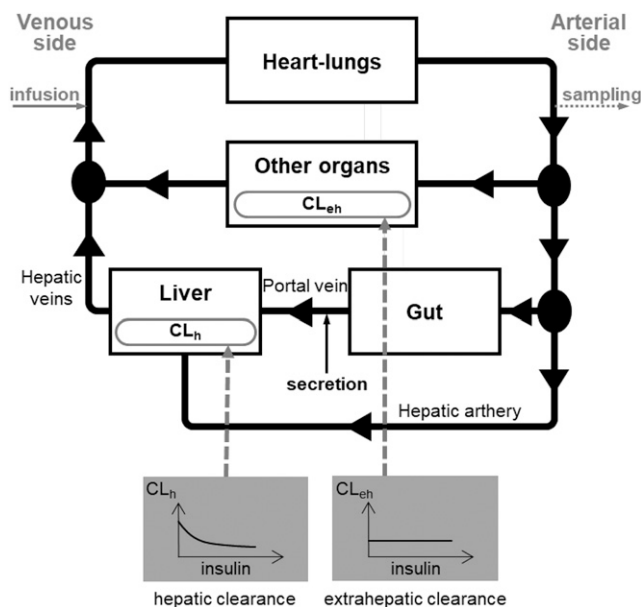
Venous side

Arterial side

infusion

sampling

Heart-lungs

Other organs

$CL_{eh}$

Hepatic veins

Liver

$CL_h$

Portal vein

Gut

secretion

Hepatic arthery

$CL_h$

insulin

hepatic clearance

$CL_{eh}$

insulin

extrahepatic clearance